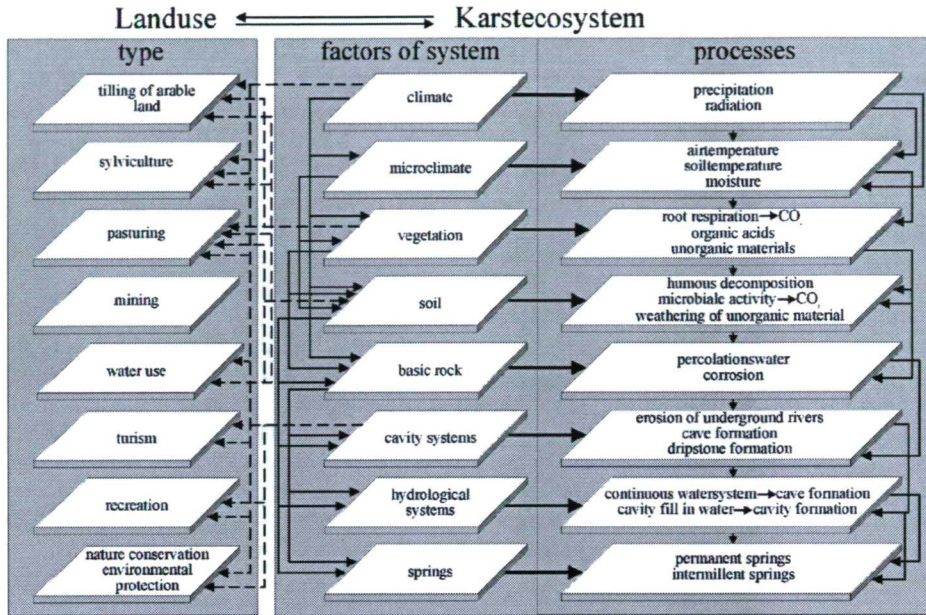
Landuse ⟷ Karstecosystem

type

tilling of arable land

sylviculture

pasturing

mining

water use

turism

recreation

nature conservation environmental protection

factors of system

climate

microclimate

vegetation

soil

basic rock

cavity systems

hydrological systems

springs

processes

precipitation radiation

airtemperature soiltemperature moisture

root respiration → $CO_2$ organic acids unorganic materials

humous decomposition microbiale activity → $CO_2$ weathering of unorganic material

percolationswater corrosion

erosion of underground rivers cave formation dripstone formation

continuous watersystem → cave formation cavity fill in water → cavity formation

permanent springs intermillent springs